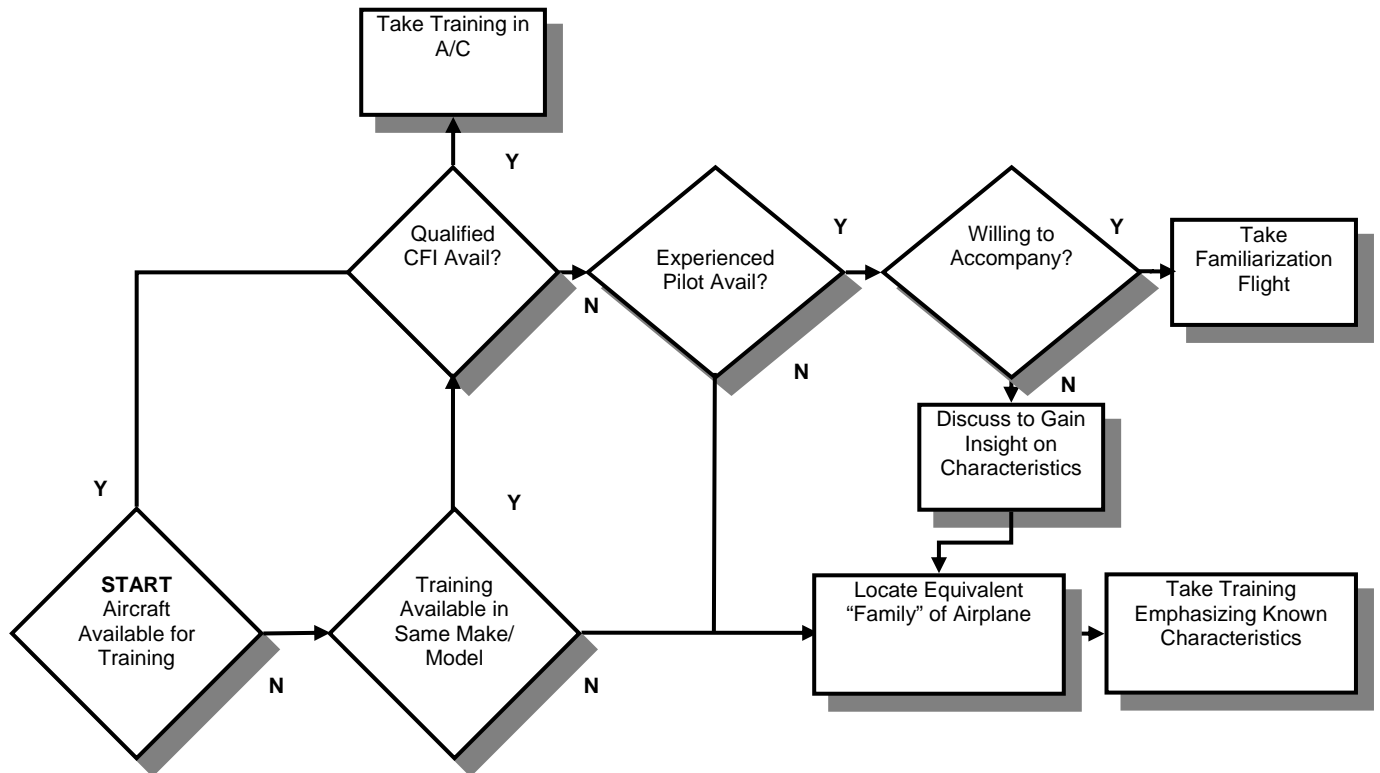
Take Training in A/C

Y

Qualified CFI Avail?

N

Experienced Pilot Avail?

Y

Willing to Accompany?

Y

Take Familiarization Flight

N

N

Discuss to Gain Insight on Characteristics

Y

Y

START
Aircraft Available for Training

N

Training Available in Same Make/ Model

N

Locate Equivalent "Family" of Airplane

Take Training Emphasizing Known Characteristics